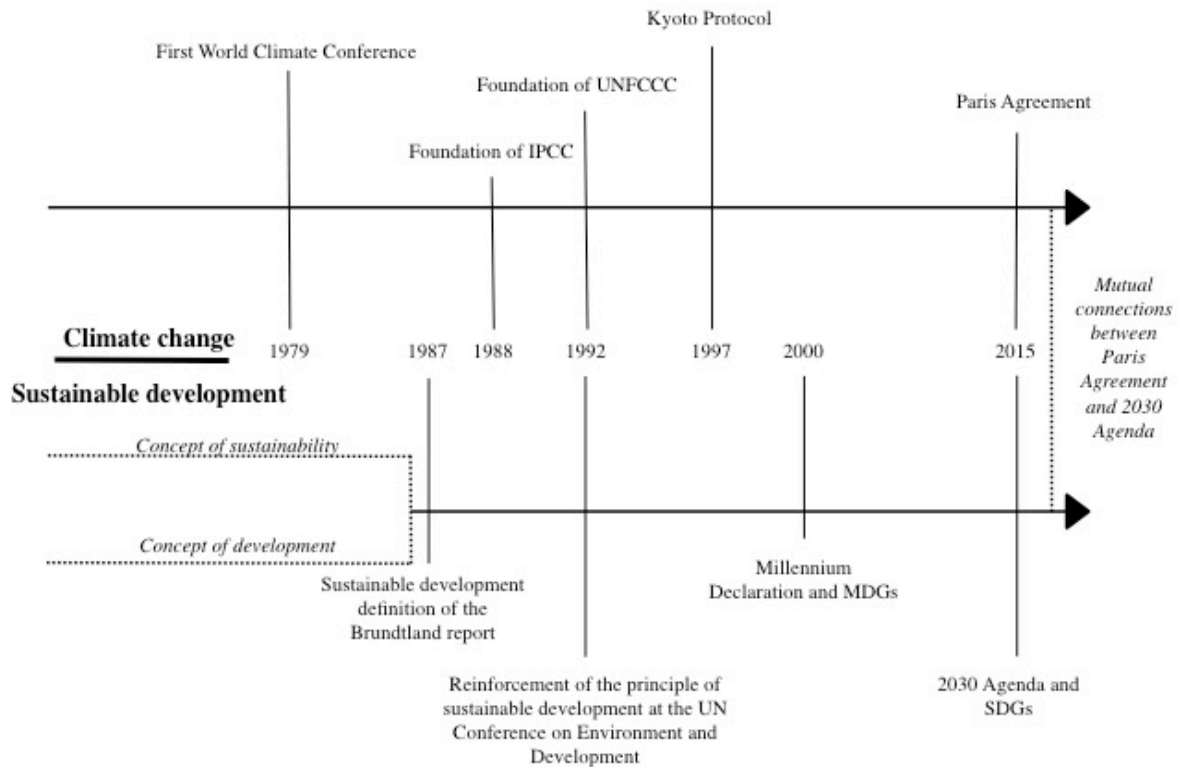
Kyoto Protocol

First World Climate Conference

Foundation of UNFCCC

Paris Agreement

Foundation of IPCC

Mutual connections between Paris Agreement and 2030 Agenda

Climate change

1979 1987 1988 1992 1997 2000 2015

Sustainable development

Concept of sustainability

Concept of development

Sustainable development definition of the Brundtland report

Millennium Declaration and MDGs

Reinforcement of the principle of sustainable development at the UN Conference on Environment and Development

2030 Agenda and SDGs